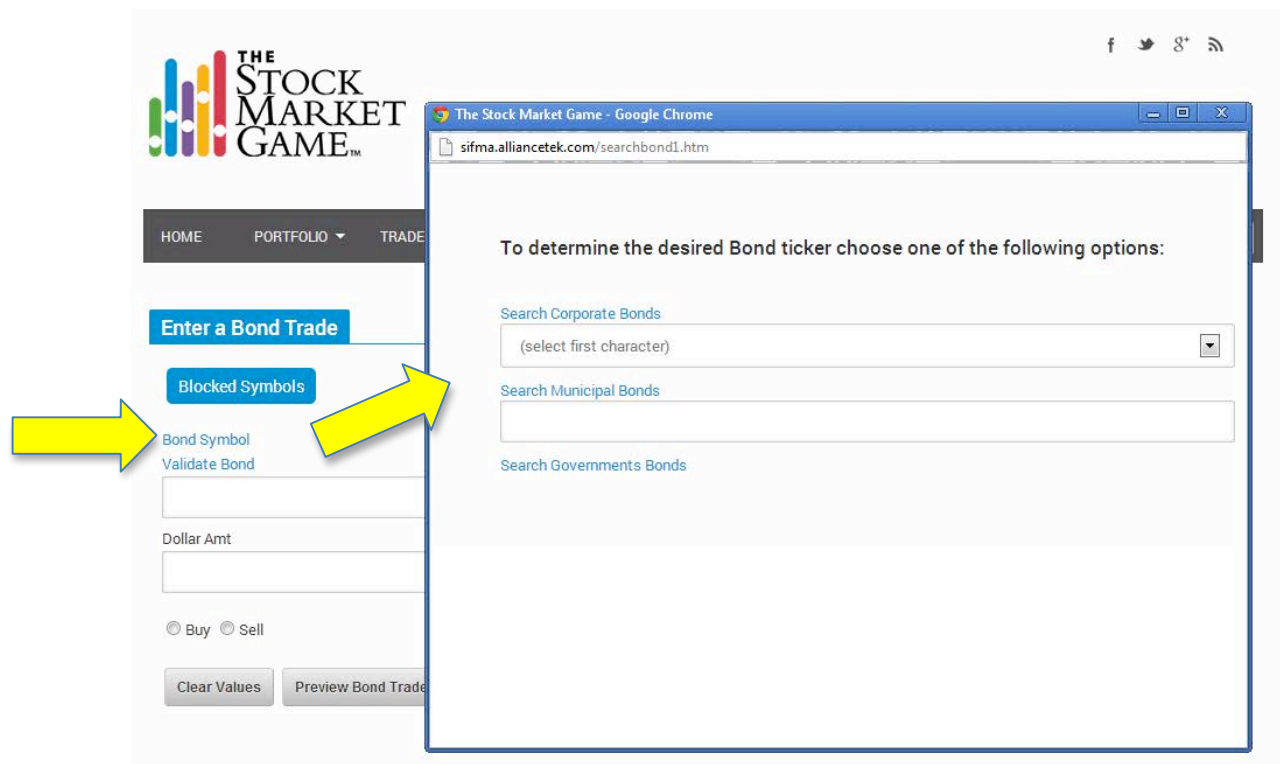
THE STOCK MARKET GAME™

f 8⁺

The Stock Market Game - Google Chrome

sifma.alliancetek.com/searchbond1.htm

HOME PORTFOLIO TRADE

To determine the desired Bond ticker choose one of the following options:

Enter a Bond Trade

Search Corporate Bonds

(select first character)

Blocked Symbols

Search Municipal Bonds

Bond Symbol
Validate Bond

Search Governments Bonds

Dollar Amt

Buy Sell

Clear Values Preview Bond Trade